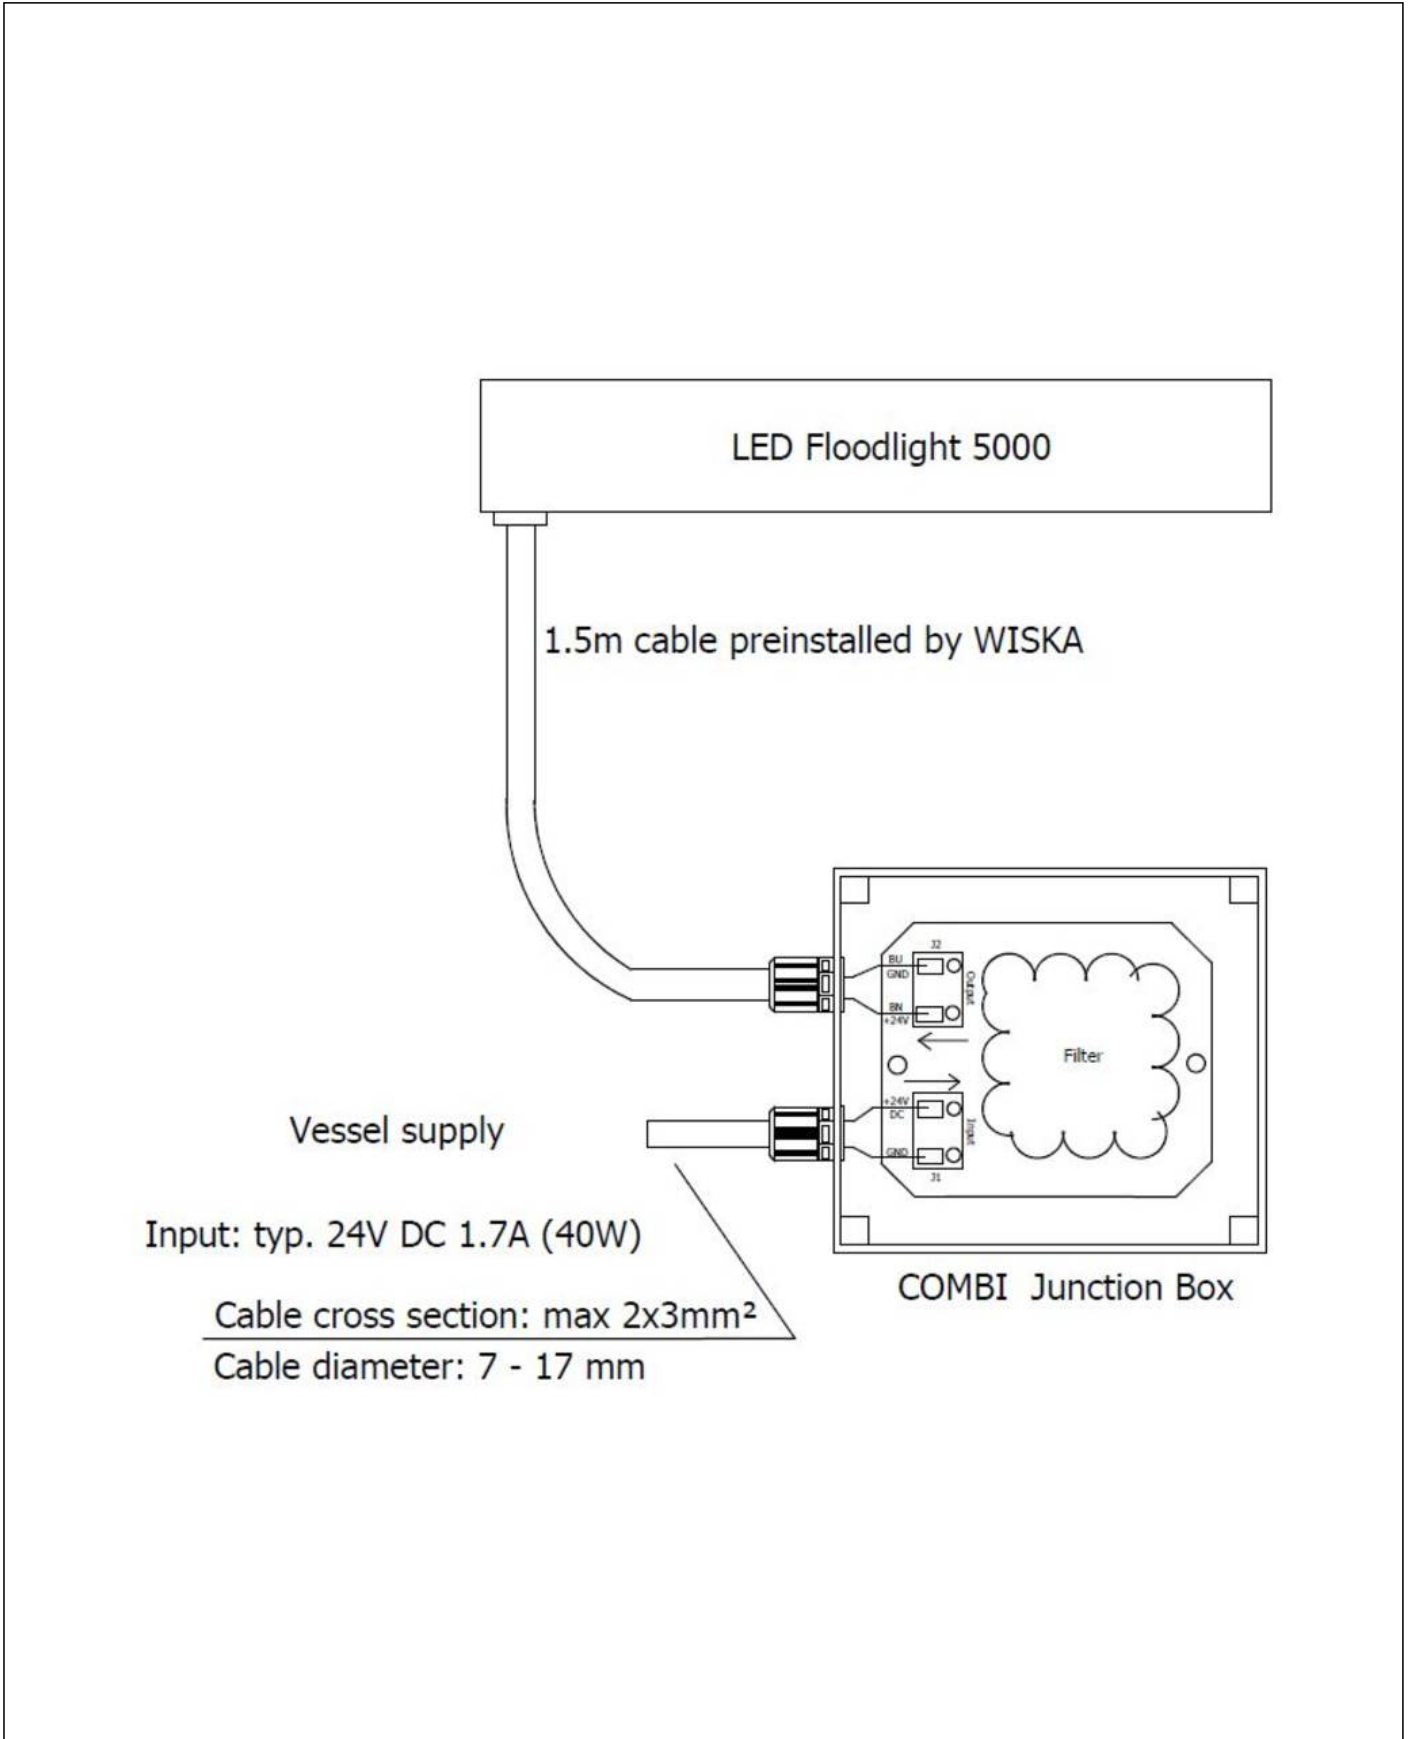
LED Floodlight 5000

1.5m cable preinstalled by WISKA

J2

BU GND

BN +24V

Output

Filter

+24V DC

GND

Input

J1

Vessel supply

Input: typ. 24V DC 1.7A (40W)

Cable cross section: max 2x3mm²

Cable diameter: 7 - 17 mm

COMBI Junction Box